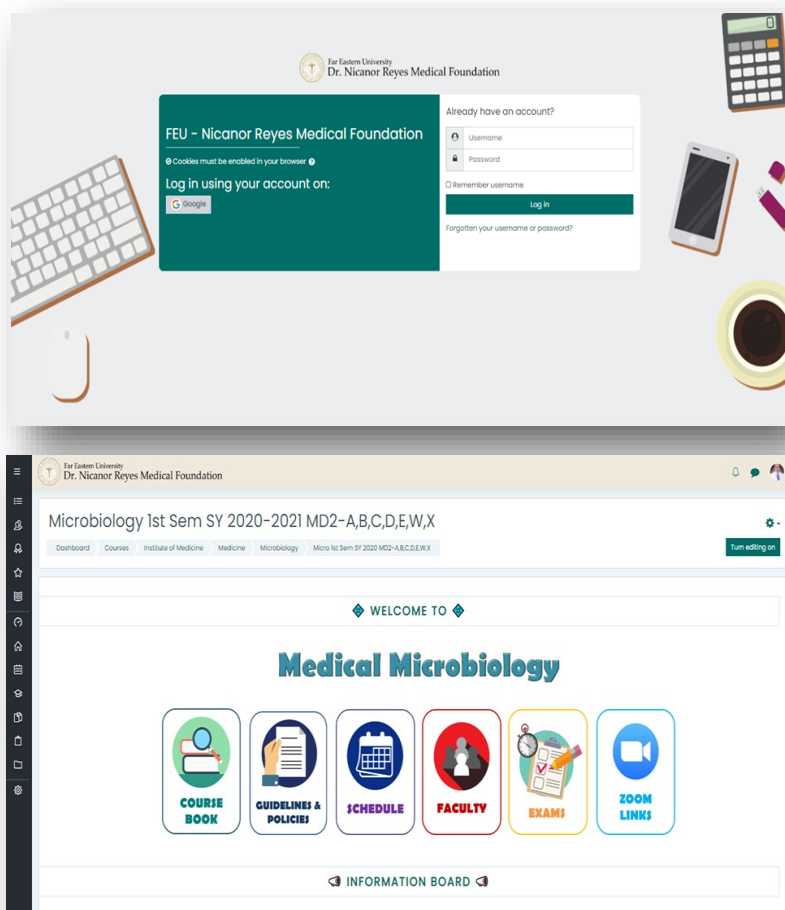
Far Eastern University
Dr. Nicanor Reyes Medical Foundation

FEU - Nicanor Reyes Medical Foundation

Cookies must be enabled in your browser

Log in using your account on:

Google

Already have an account?

Username

Password

Remember username

Log in

Forgotten your username or password?

Far Eastern University
Dr. Nicanor Reyes Medical Foundation

Microbiology 1st Sem SY 2020-2021 MD2-A,B,C,D,E,W,X

Dashboard | Courses | Institute of Medicine | Medicine | Microbiology | Micro 1st Sem SY 2020 MD2-A,B,C,D,E,W,X

Turn editing on

WELCOME TO

Medical Microbiology

COURSE BOOK

GUIDELINES & POLICIES

SCHEDULE

FACULTY

EXAMS

ZOOM LINKS

INFORMATION BOARD